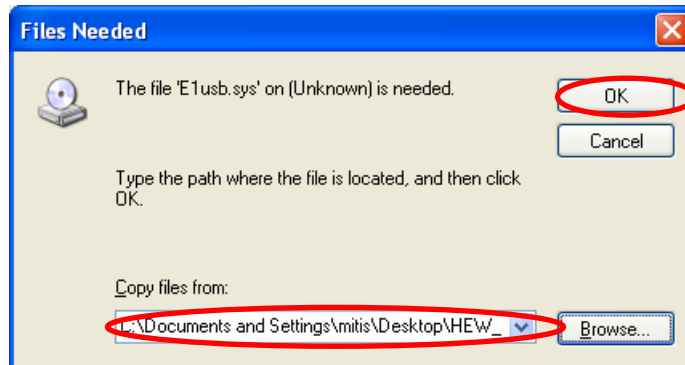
Files Needed

The file 'E1usb.sys' on (Unknown) is needed.

OK

Cancel

Type the path where the file is located, and then click OK.

Copy files from:

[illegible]:\Documents and Settings\mitis\Desktop\HEW_

Browse...